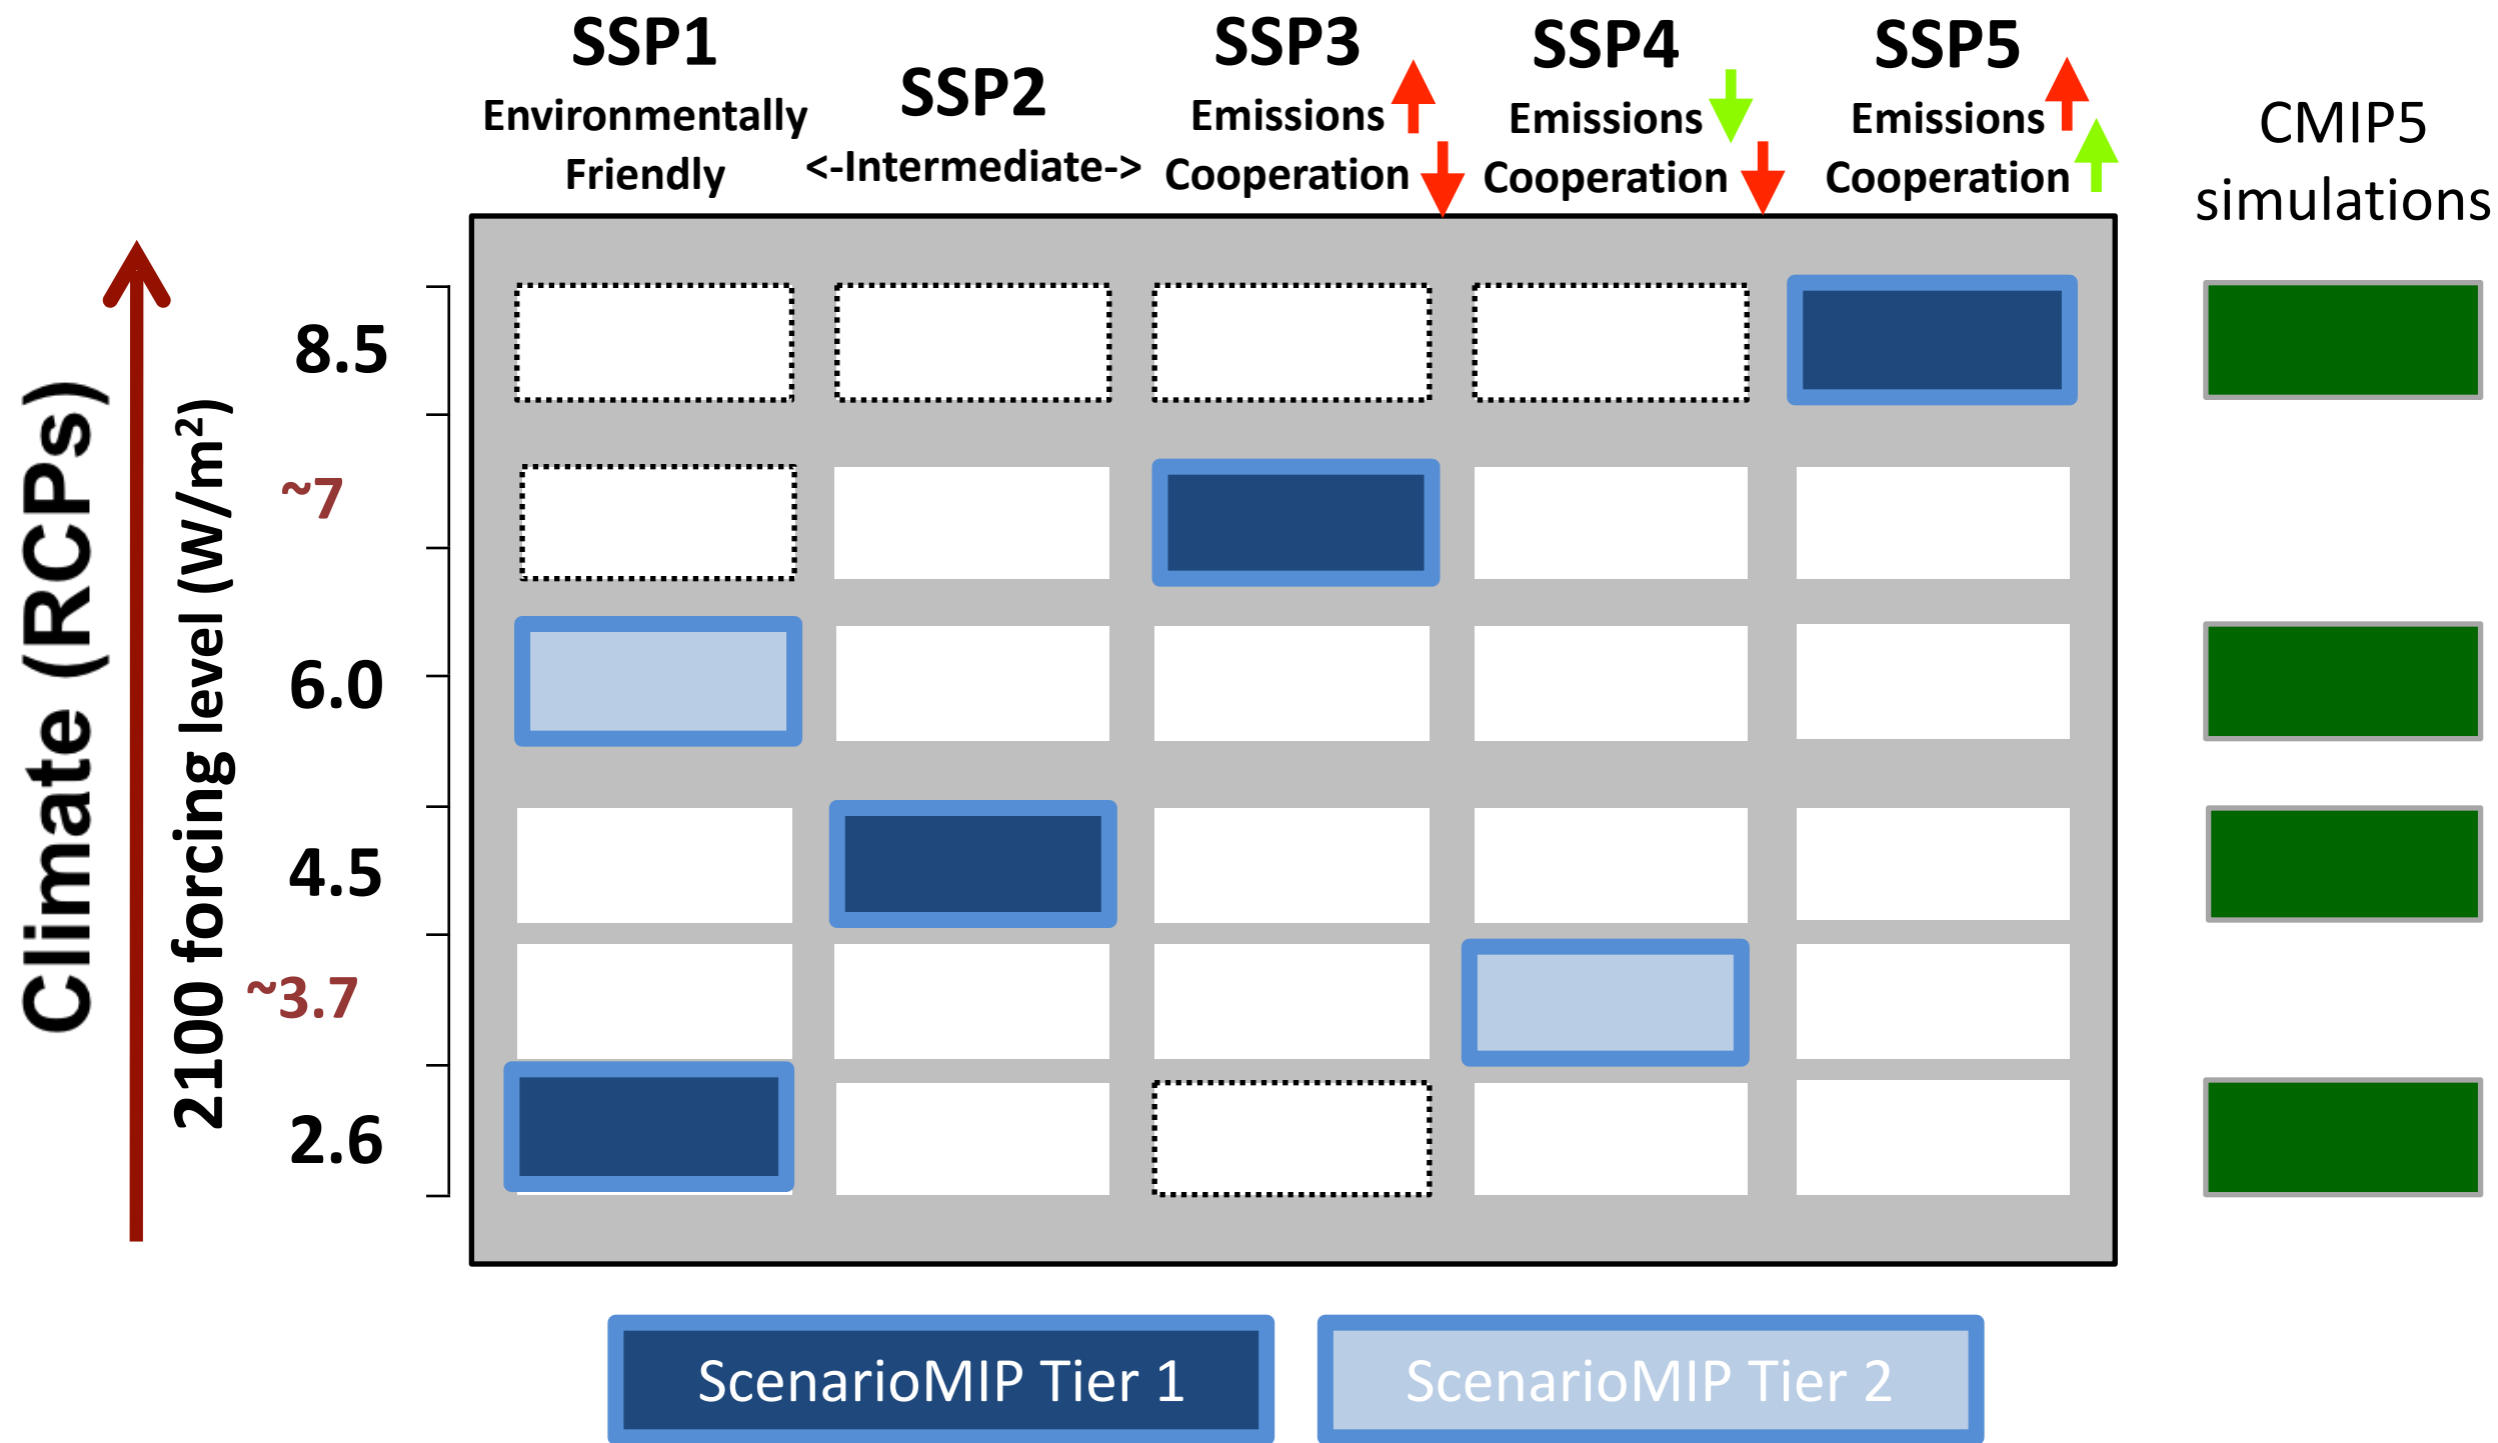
SSP1
Environmentally Friendly

SSP2
<-Intermediate->

SSP3
Emissions
Cooperation

SSP4
Emissions
Cooperation

SSP5
Emissions
Cooperation

CMIP5 simulations

Climate (RCPs)

2100 forcing level (W/m$^2$)

8.5
~7
6.0
4.5
~3.7
2.6

ScenarioMIP Tier 1
ScenarioMIP Tier 2